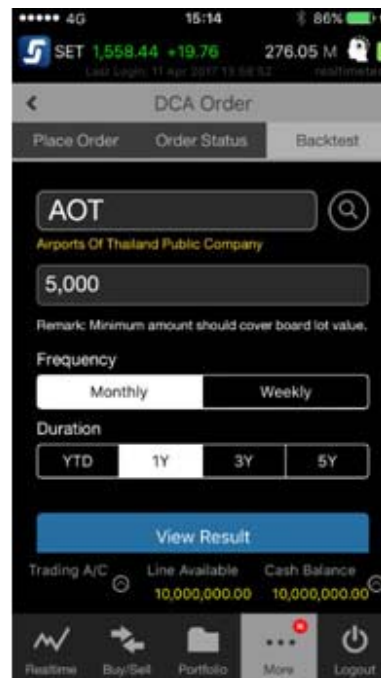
●●●●● 4G 15:14 86%

SET 1,558.44 +19.76 276.05 M

Last Login: 11 Apr 2017 13:58:52 realtimeta

DCA Order

Place Order Order Status Backtest

AOT

Airports Of Thailand Public Company

5,000

Remark: Minimum amount should cover board lot value.

Frequency

Monthly Weekly

Duration

YTD 1Y 3Y 5Y

View Result

Trading A/C Line Available Cash Balance

10,000,000.00 10,000,000.00

Realtime Buy/Sell Portfolio More Logout